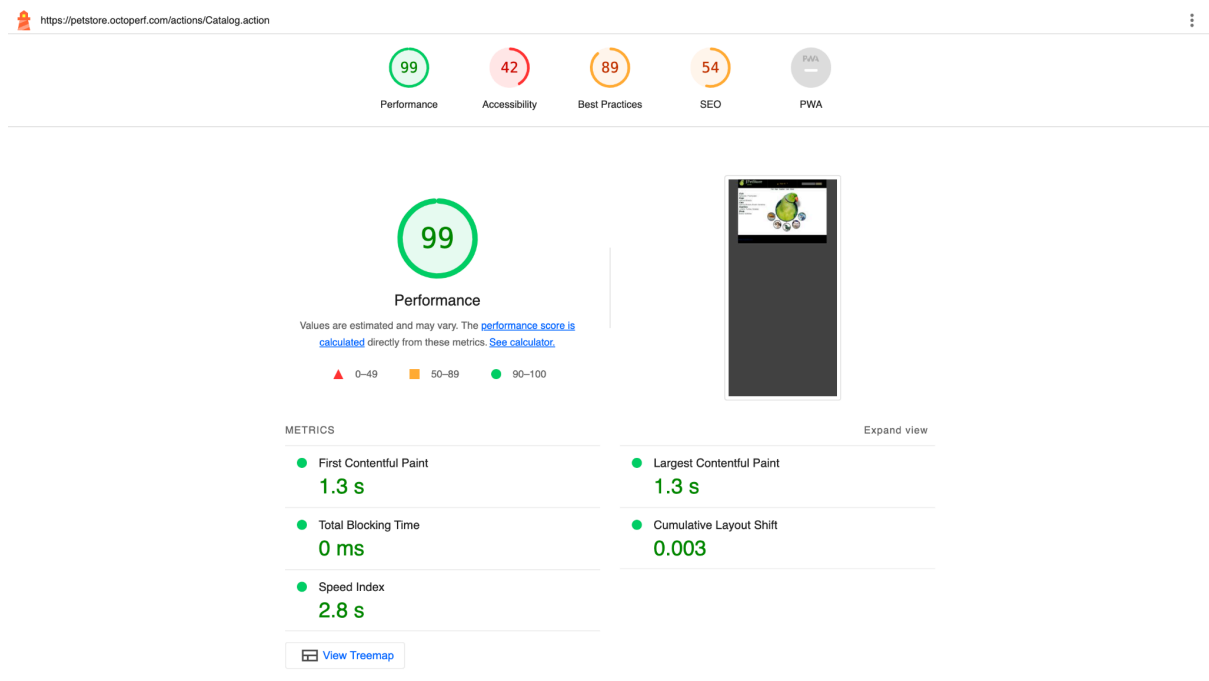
https://petstore.octoperf.com/actions/Catalog.action

99
Performance

42
Accessibility

89
Best Practices

54
SEO

PWA
PWA

99

Performance

Values are estimated and may vary. The performance score is calculated directly from these metrics. See calculator.

0–49 50–89 90–100

METRICS

Expand view

First Contentful Paint
1.3 s

Largest Contentful Paint
1.3 s

Total Blocking Time
0 ms

Cumulative Layout Shift
0.003

Speed Index
2.8 s

View Treemap